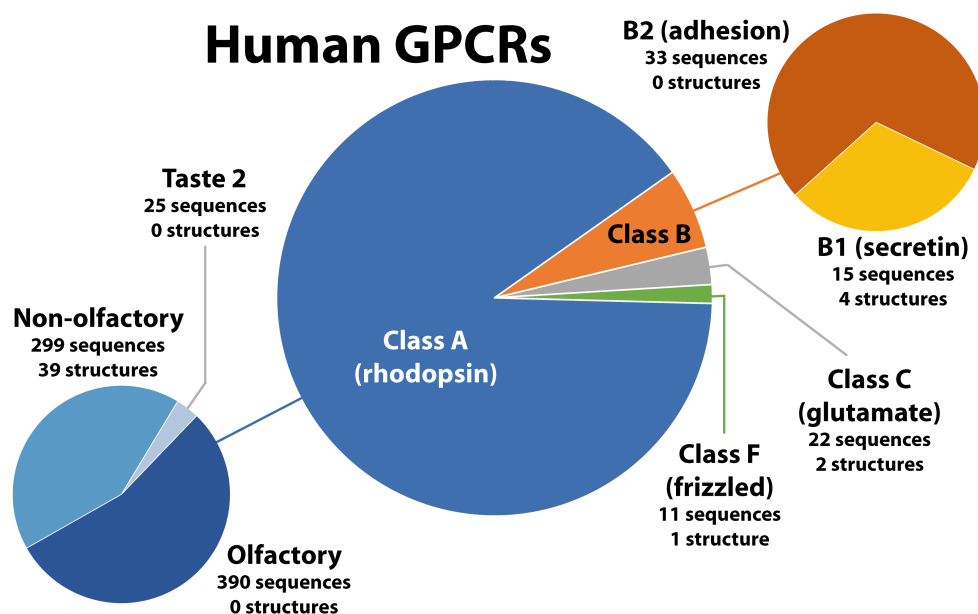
Human GPCRs

B2 (adhesion)
33 sequences
0 structures

Taste 2
25 sequences
0 structures

Class B

B1 (secretin)
15 sequences
4 structures

Non-olfactory
299 sequences
39 structures

Class A
(rhodopsin)

Class C
(glutamate)
22 sequences
2 structures

Class F
(frizzled)
11 sequences
1 structure

Olfactory
390 sequences
0 structures